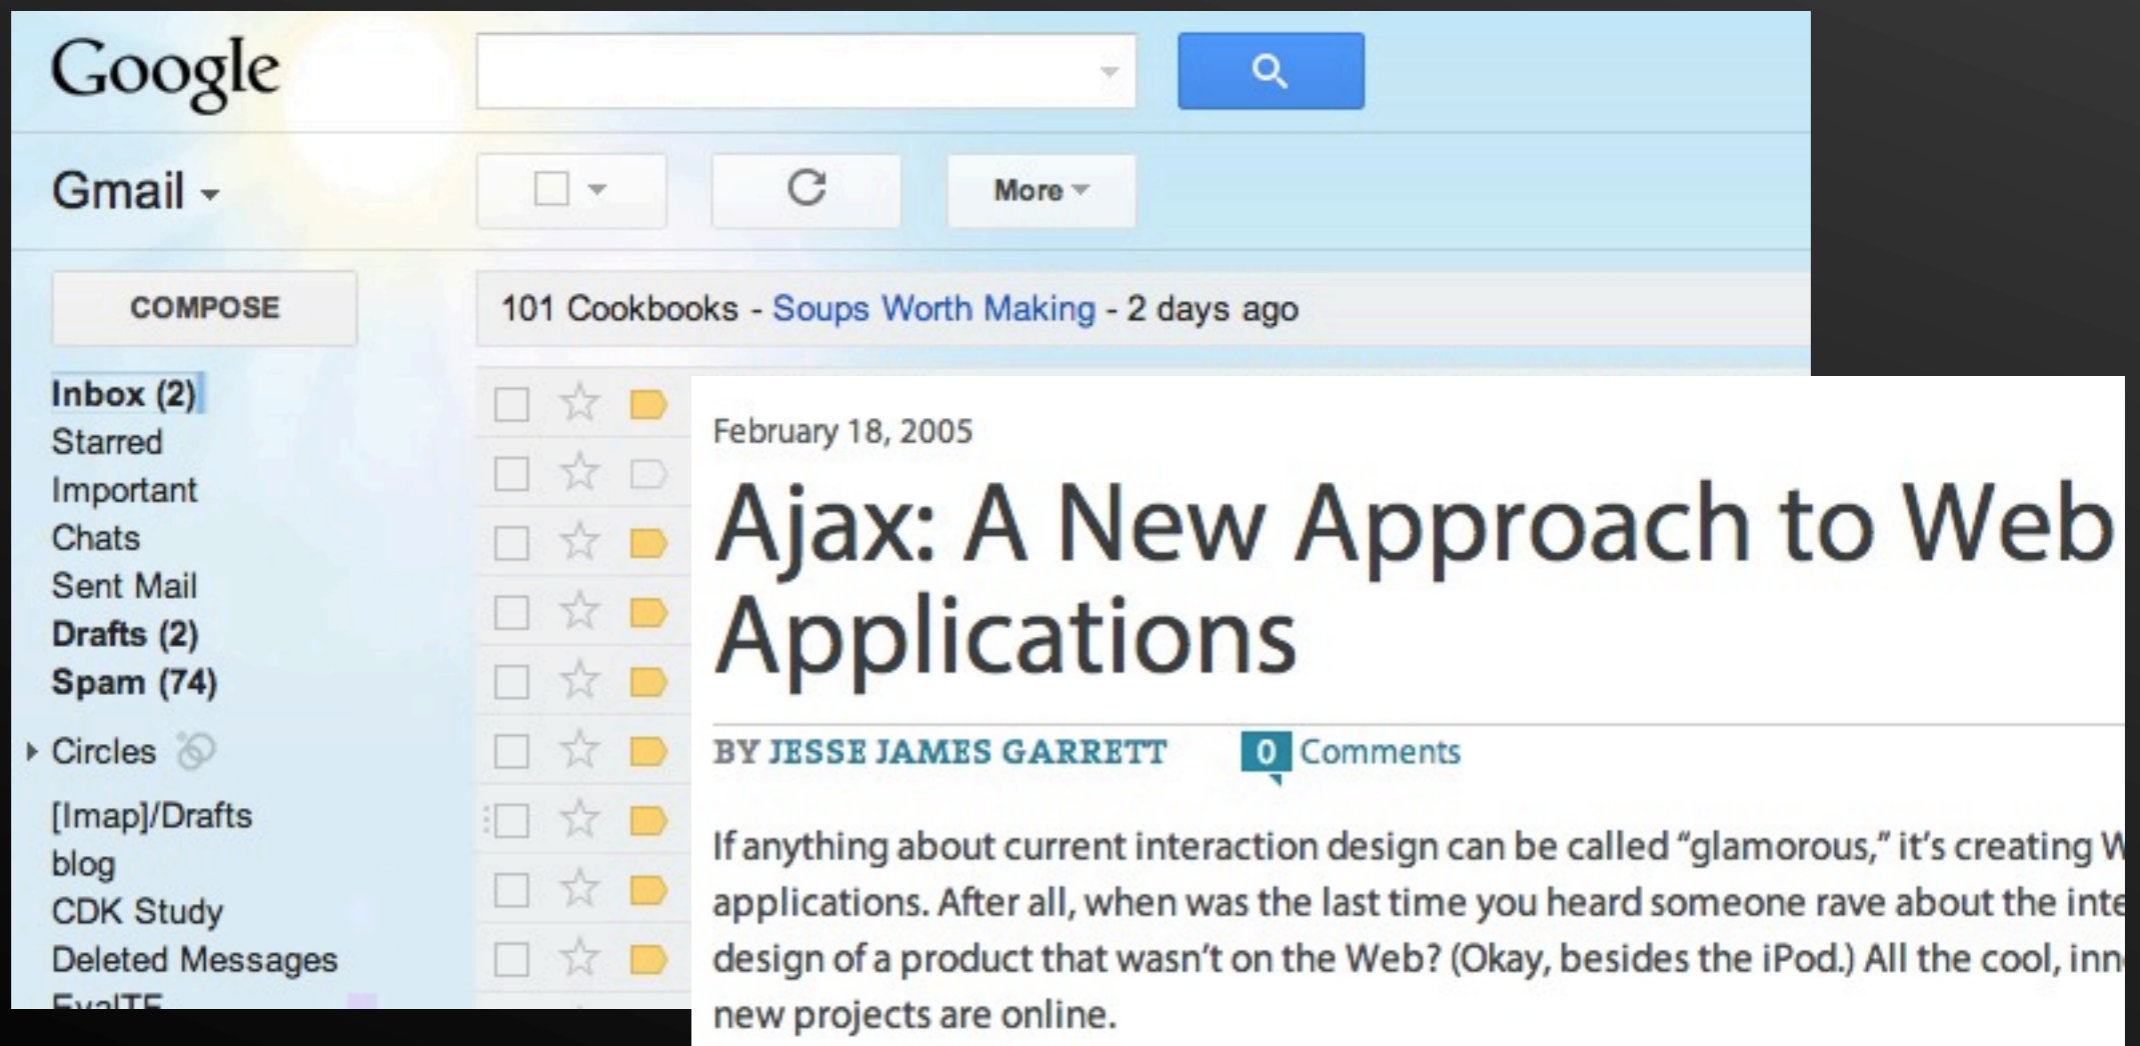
Google

Gmail

More

COMPOSE

101 Cookbooks - Soups Worth Making - 2 days ago

Inbox (2)
Starred
Important
Chats
Sent Mail
Drafts (2)
Spam (74)
Circles
[Imap]/Drafts
blog
CDK Study
Deleted Messages
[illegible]

February 18, 2005

Ajax: A New Approach to Web Applications

BY JESSE JAMES GARRETT 0 Comments

If anything about current interaction design can be called "glamorous," it's creating W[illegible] applications. After all, when was the last time you heard someone rave about the inte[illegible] design of a product that wasn't on the Web? (Okay, besides the iPod.) All the cool, inn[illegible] new projects are online.